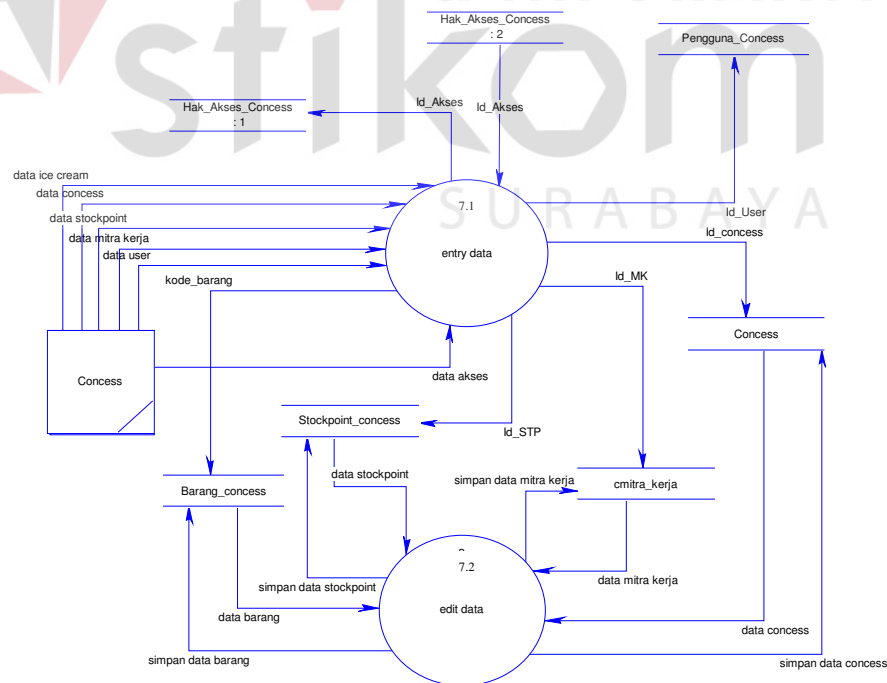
Hak_Akses_Concess
: 2

Pengguna_Concess

Hak_Akses_Concess
: 1

Id_Akses

Id_Akses

data ice cream
data concess
data stockpoint
data mitra kerja
data user

SURABAYA

7.1

entry data

Id_User
Id_concess

kode_barang

Id_MK

Concess

Concess

data akses

Stockpoint_concess

Id_STP

data stockpoint

simpan data mitra kerja

cmitra_kerja

Barang_concess

7.2

simpan data stockpoint

data mitra kerja

edit data

data barang

data concess

simpan data barang

simpan data concess